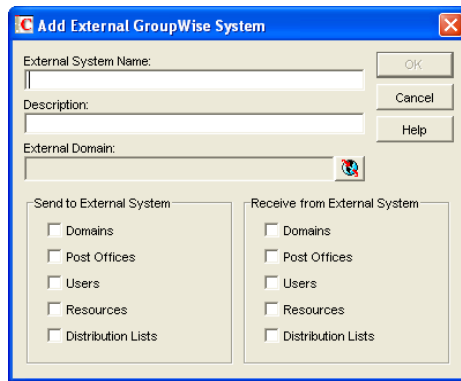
Add External GroupWise System

External System Name:

Description:

External Domain:

OK

Cancel

Help

Send to External System

Domains

Post Offices

Users

Resources

Distribution Lists

Receive from External System

Domains

Post Offices

Users

Resources

Distribution Lists